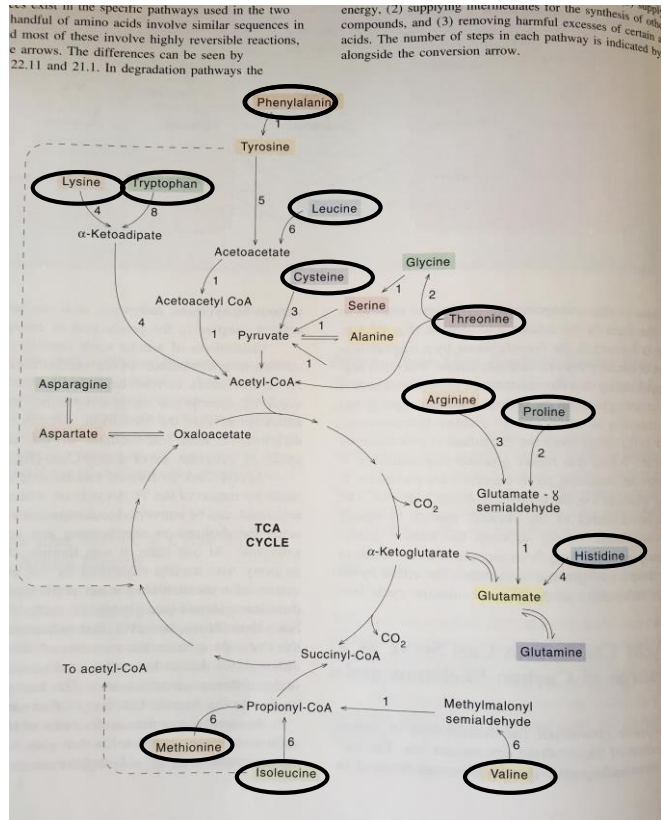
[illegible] exist in the specific pathways used in the two handful of amino acids involve similar sequences in d most of these involve highly reversible reactions, e arrows. The differences can be seen by 22.11 and 21.1. In degradation pathways the

energy, (2) supplying intermediates for the synthesis of oth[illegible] compounds, and (3) removing harmful excesses of certain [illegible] acids. The number of steps in each pathway is indicated by alongside the conversion arrow.

Phenylalanine
1
Tyrosine
Lysine
Tryptophan
4
8
α-Ketoadipate
5
Leucine
6
Acetoacetate
1
Acetoacetyl CoA
4
1
Cysteine
3
Glycine
1
2
Serine
1
Threonine
Pyruvate
Alanine
1
Acetyl-CoA
Asparagine
Aspartate
Oxaloacetate
Arginine
Proline
3
2
Glutamate - γ semialdehyde
$CO_2$
TCA CYCLE
α-Ketoglutarate
1
Histidine
4
Glutamate
Glutamine
$CO_2$
Succinyl-CoA
To acetyl-CoA
Propionyl-CoA
1
Methylmalonyl semialdehyde
6
6
6
Methionine
Isoleucine
Valine